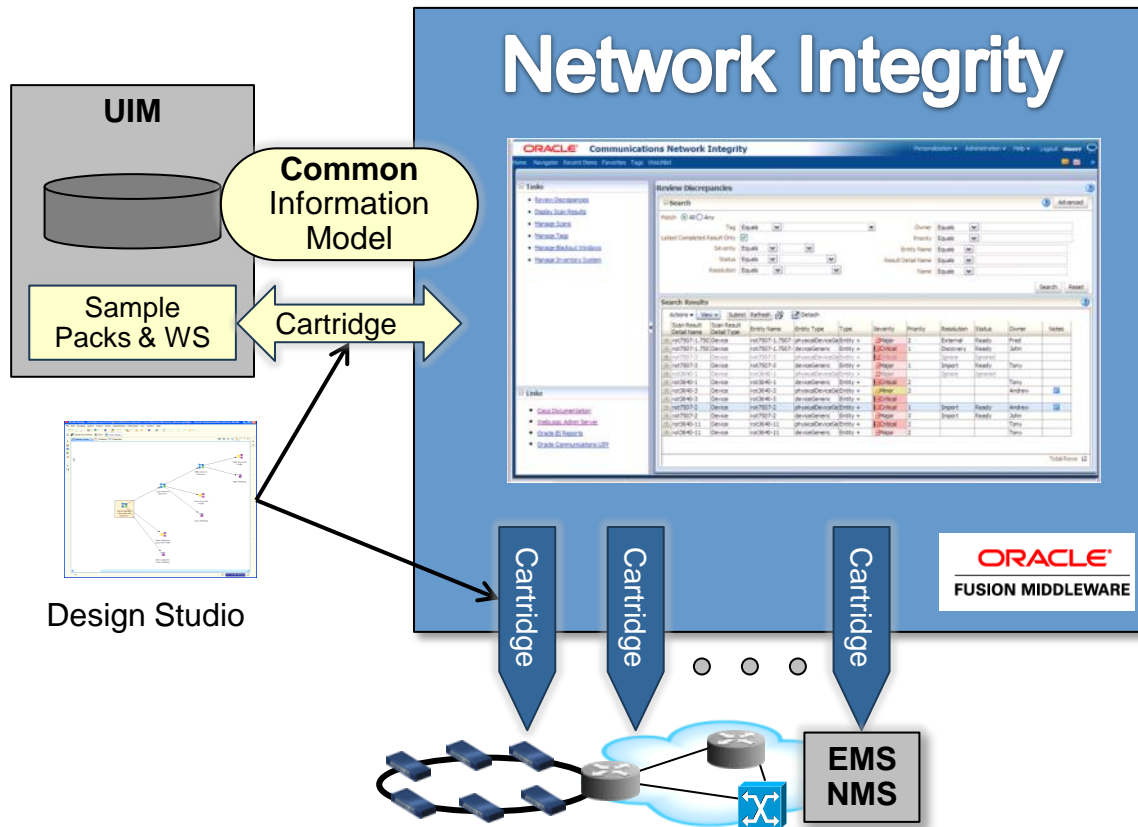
Network Integrity

UIM

Common Information Model

Sample Packs & WS

Cartridge

Design Studio

ORACLE Communications Network Integrity

Tasks

Review Discrepancies

Search

Search Results

Links

Cartridge

Cartridge

Cartridge

ORACLE FUSION MIDDLEWARE

EMS NMS